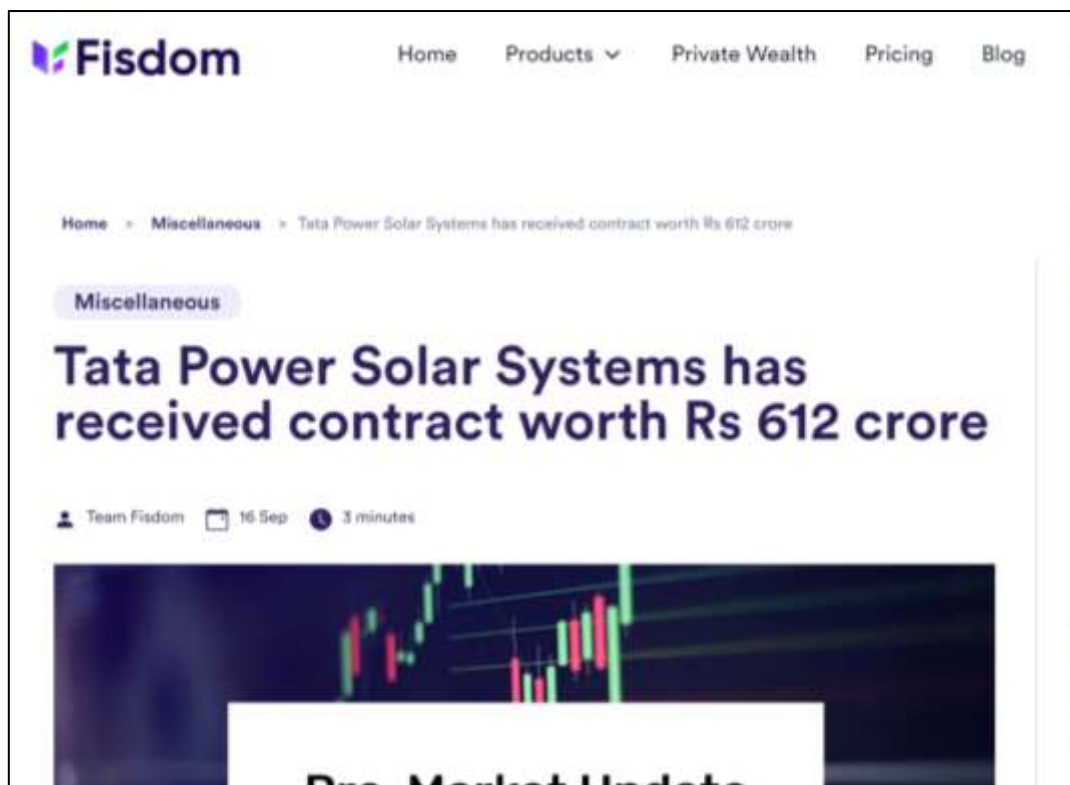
Fisdom

Home Products Private Wealth Pricing Blog

Home > Miscellaneous > Tata Power Solar Systems has received contract worth Rs 612 crore

Miscellaneous

Tata Power Solar Systems has received contract worth Rs 612 crore

Team Fisdom 16 Sep 3 minutes

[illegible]